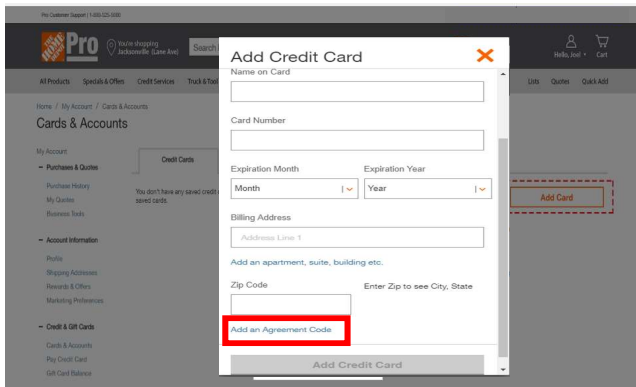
Pro Customer Support | 1-000-225-5000

Pro You're shopping Jacksonville (Lane Ave) Search

Hello, Joel Cart

All Products Specials & Offers Credit Services Truck & Tool

Lists Quotes Quick Add

Home / My Account / Cards & Accounts

Cards & Accounts

My Account

– Purchases & Quotes

Purchase History
My Quotes
Business Tools

Credit Cards

You don't have any saved credit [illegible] saved cards.

Add Card

– Account Information

Profile
Shipping Addresses
Rewards & Offers
Marketing Preferences

– Credit & Gift Cards

Cards & Accounts
Pay Credit Card
Gift Card Balance

Add Credit Card

Name on Card

Card Number

Expiration Month
Month

Expiration Year
Year

Billing Address
Address Line 1

Add an apartment, suite, building etc.

Zip Code

Enter Zip to see City, State

Add an Agreement Code

Add Credit Card